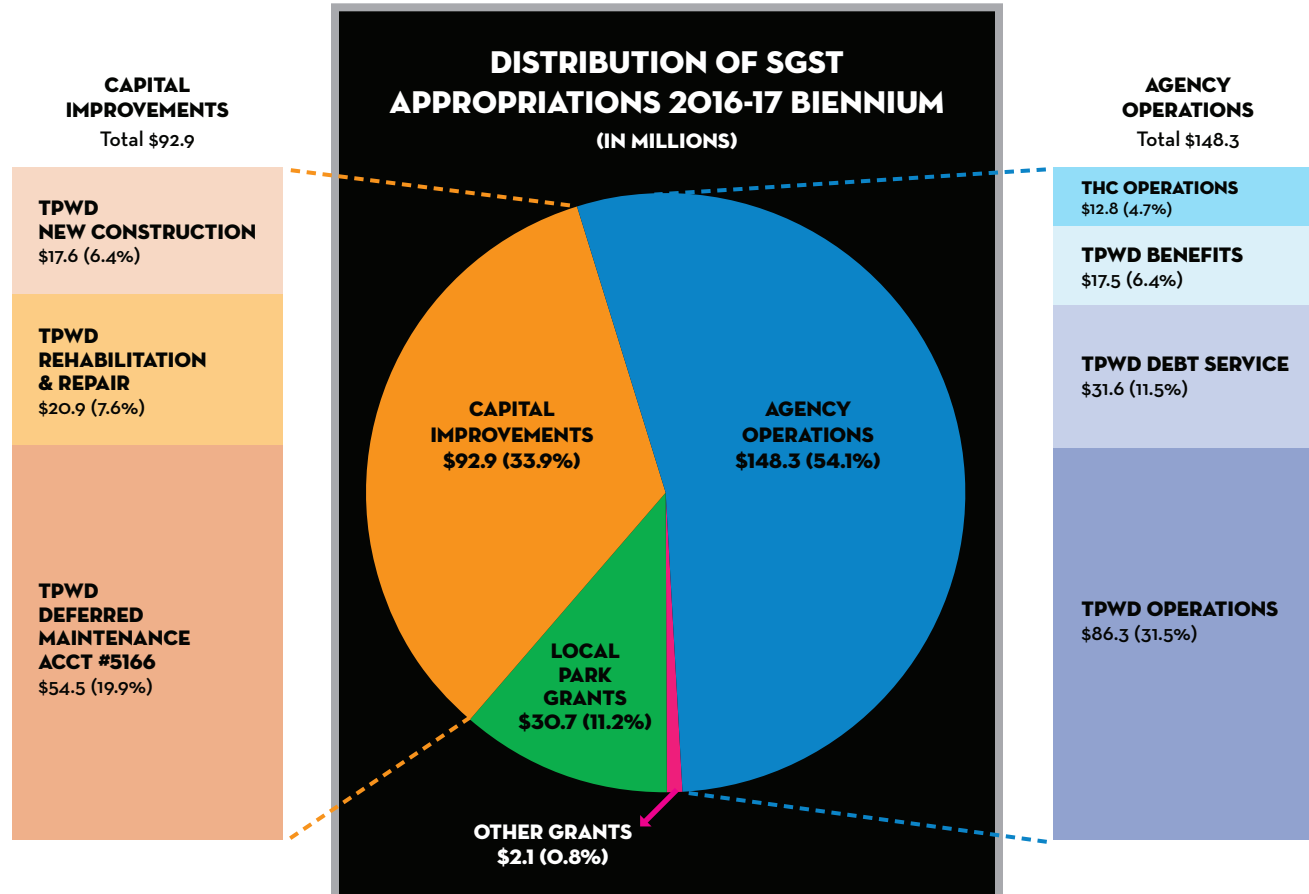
CAPITAL IMPROVEMENTS
Total $92.9

TPWD NEW CONSTRUCTION
$17.6 (6.4%)

TPWD REHABILITATION & REPAIR
$20.9 (7.6%)

TPWD DEFERRED MAINTENANCE ACCT #5166
$54.5 (19.9%)

DISTRIBUTION OF SGST APPROPRIATIONS 2016-17 BIENNIUM
(IN MILLIONS)

CAPITAL IMPROVEMENTS
$92.9 (33.9%)

AGENCY OPERATIONS
$148.3 (54.1%)

LOCAL PARK GRANTS
$30.7 (11.2%)

OTHER GRANTS
$2.1 (0.8%)

AGENCY OPERATIONS
Total $148.3

THC OPERATIONS
$12.8 (4.7%)

TPWD BENEFITS
$17.5 (6.4%)

TPWD DEBT SERVICE
$31.6 (11.5%)

TPWD OPERATIONS
$86.3 (31.5%)